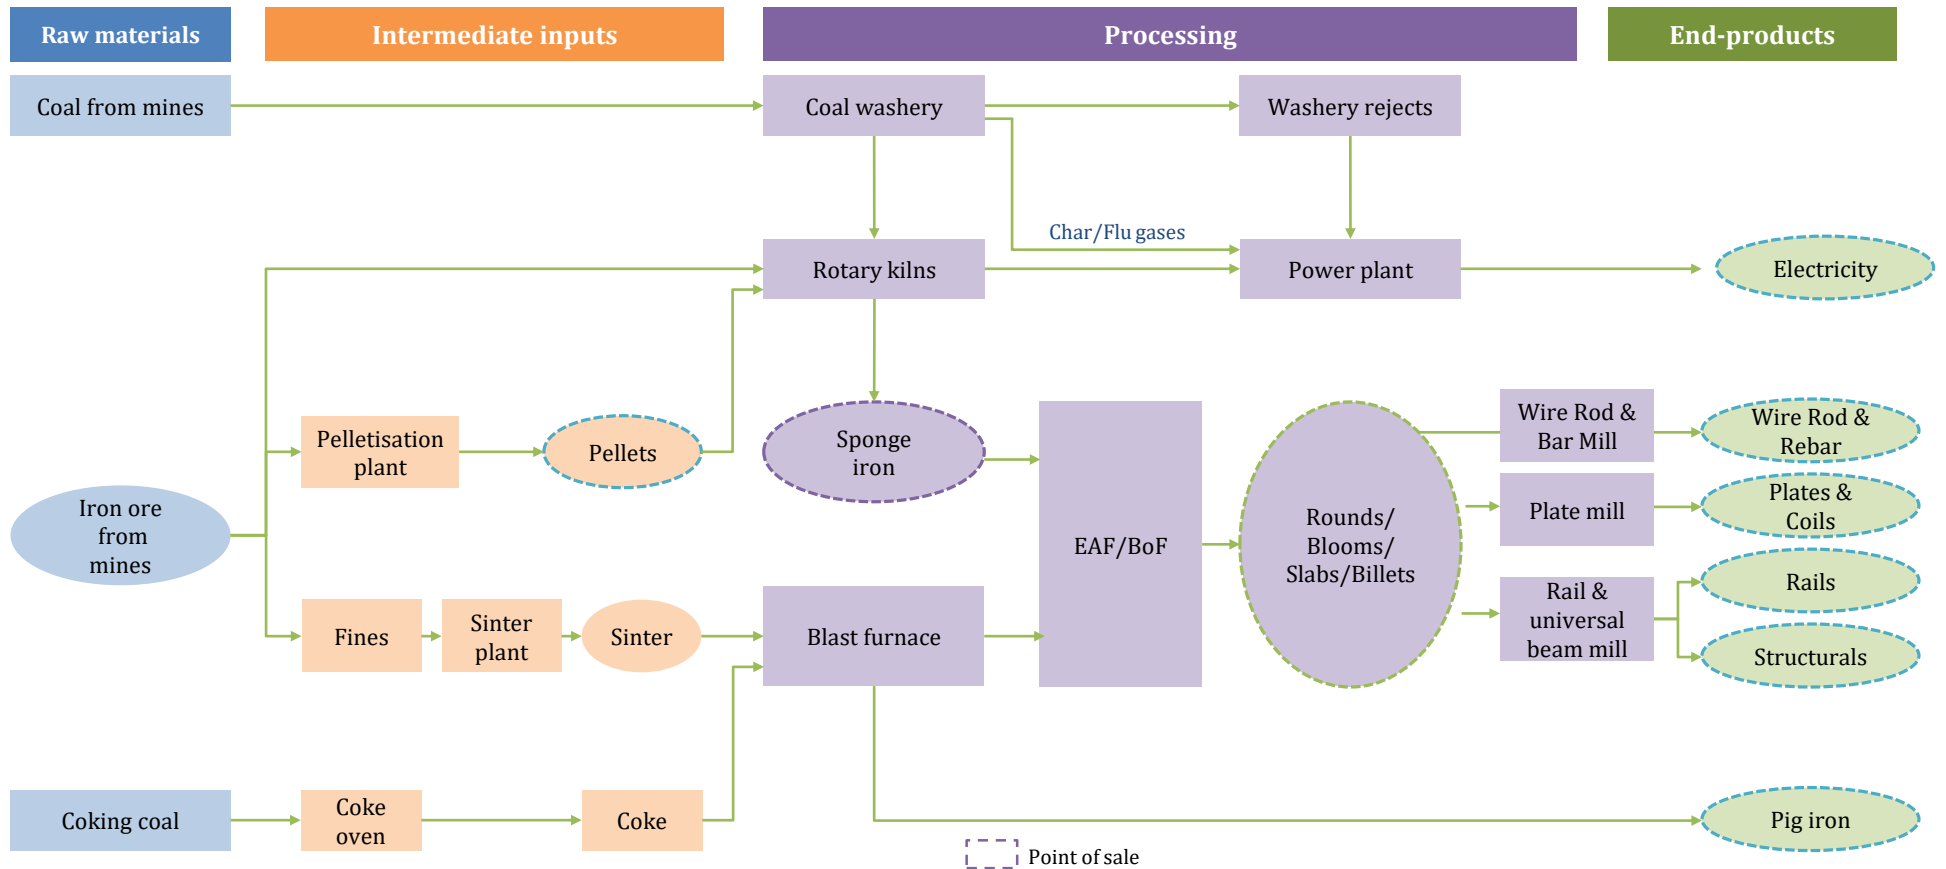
Raw materials

Intermediate inputs

Processing

End-products

Coal from mines

Coal washery

Washery rejects

Char/Flu gases

Rotary kilns

Power plant

Electricity

Pelletisation plant

Pellets

Sponge iron

Iron ore from mines

EAF/BoF

Rounds/ Blooms/ Slabs/Billets

Wire Rod & Bar Mill

Wire Rod & Rebar

Plate mill

Plates & Coils

Rail & universal beam mill

Rails

Structurals

Fines

Sinter plant

Sinter

Blast furnace

Coking coal

Coke oven

Coke

Pig iron

Point of sale